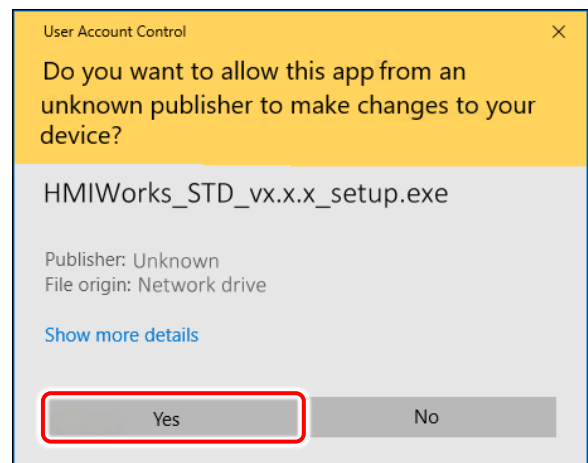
User Account Control

×

Do you want to allow this app from an unknown publisher to make changes to your device?

HMIWorks_STD_vx.x.x_setup.exe

Publisher: Unknown
File origin: Network drive

Show more details

Yes

No